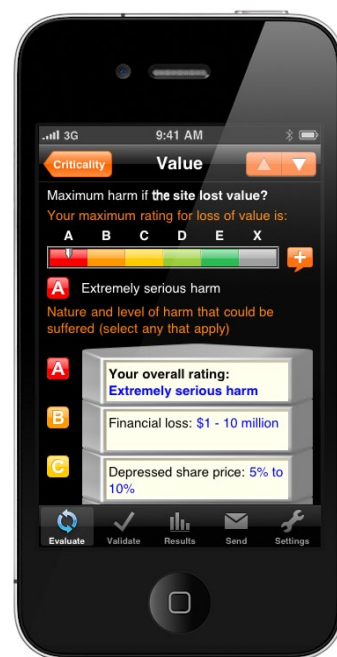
3G 9:41 AM

Criticality Value

Maximum harm if the site lost value?

Your maximum rating for loss of value is:

A B C D E X

A Extremely serious harm

Nature and level of harm that could be suffered (select any that apply)

A

Your overall rating:
Extremely serious harm

B

Financial loss: $1 - 10 million

C

Depressed share price: 5% to 10%

Evaluate Validate Results Send Settings